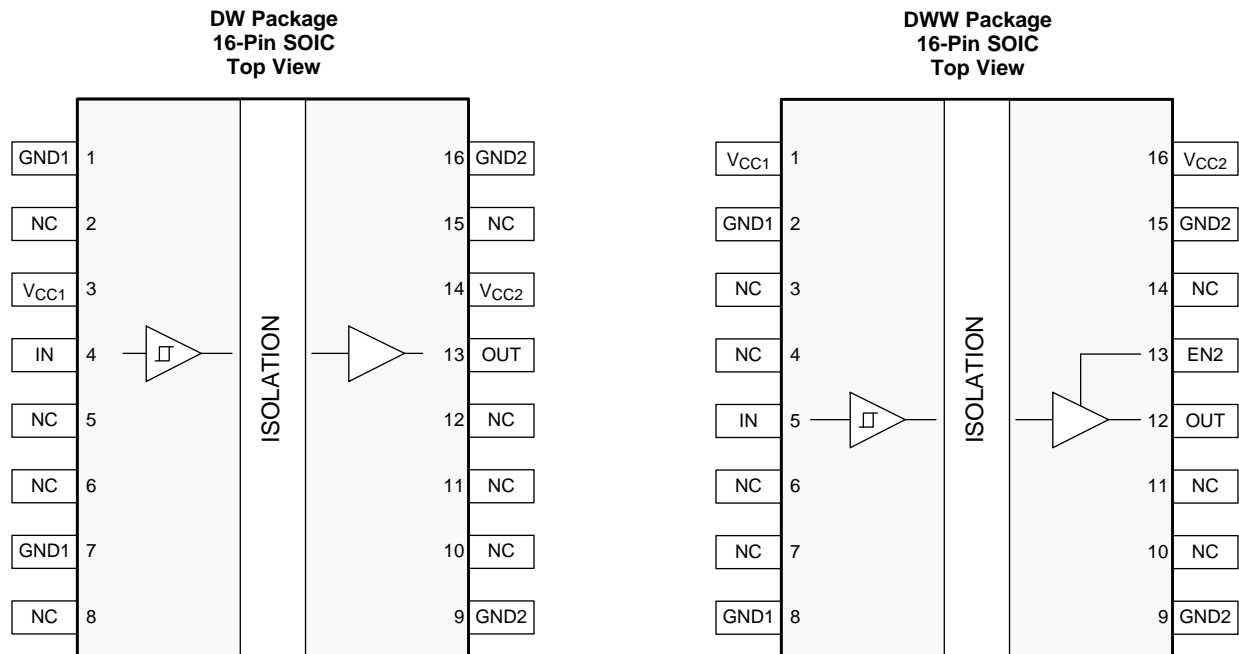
DW Package
16-Pin SOIC
Top View

GND1 1
NC 2
$V_{CC1}$ 3
IN 4
NC 5
NC 6
GND1 7
NC 8

ISOLATION

16 GND2
15 NC
14 $V_{CC2}$
13 OUT
12 NC
11 NC
10 NC
9 GND2

DWW Package
16-Pin SOIC
Top View

$V_{CC1}$ 1
GND1 2
NC 3
NC 4
IN 5
NC 6
NC 7
GND1 8

ISOLATION

16 $V_{CC2}$
15 GND2
14 NC
13 EN2
12 OUT
11 NC
10 NC
9 GND2